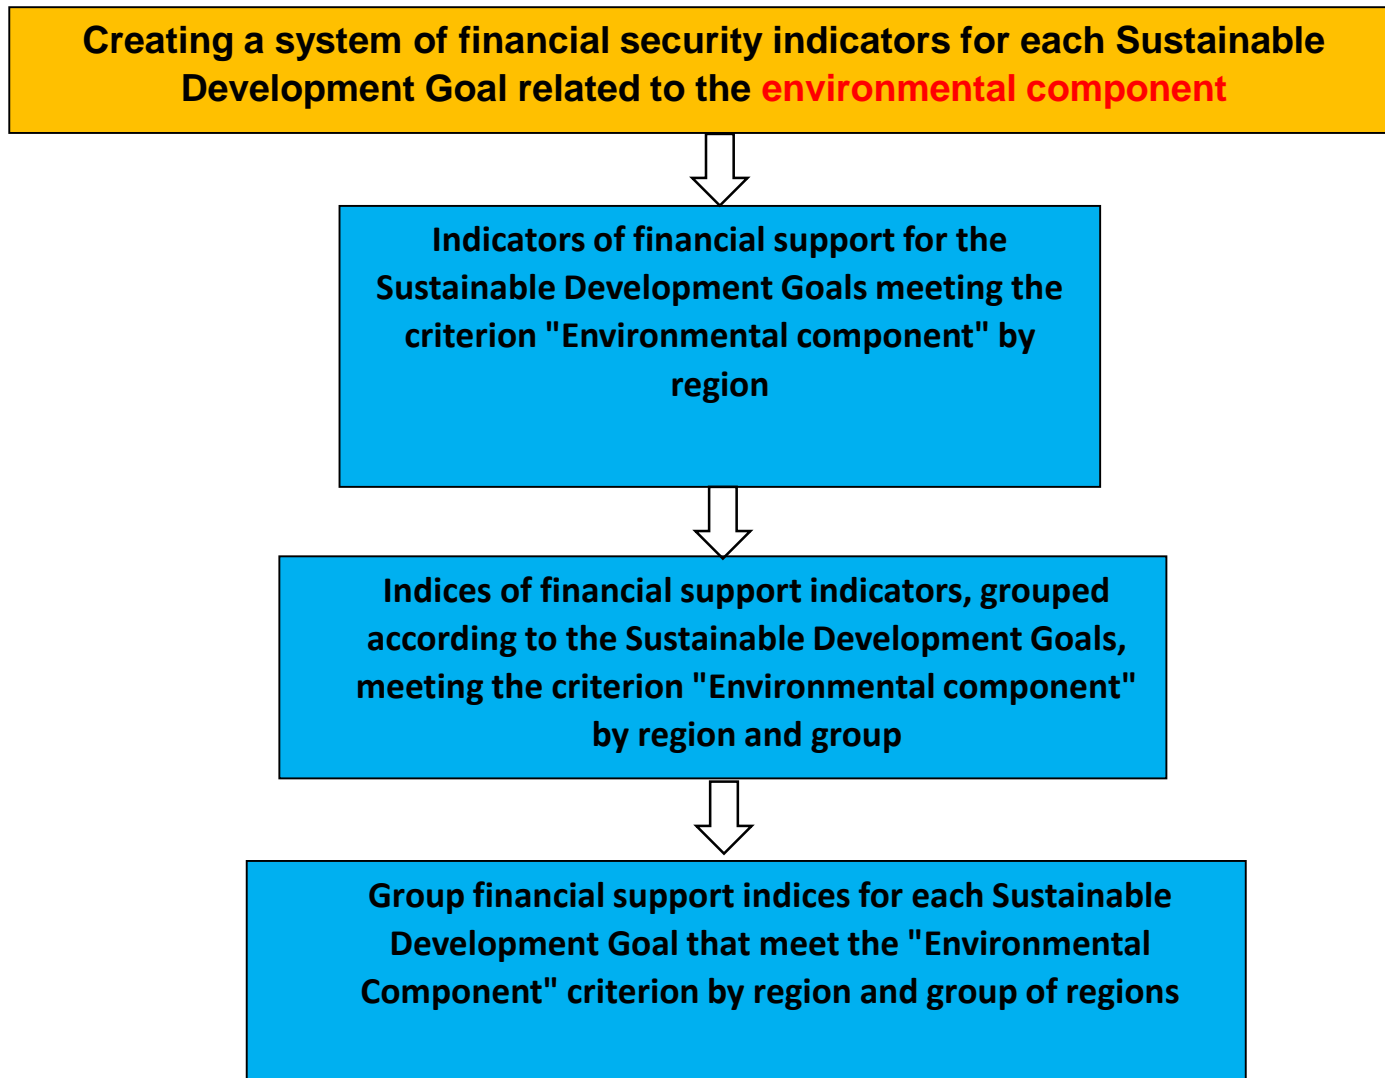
Creating a system of financial security indicators for each Sustainable Development Goal related to the environmental component

Indicators of financial support for the Sustainable Development Goals meeting the criterion "Environmental component" by region

Indices of financial support indicators, grouped according to the Sustainable Development Goals, meeting the criterion "Environmental component" by region and group

Group financial support indices for each Sustainable Development Goal that meet the "Environmental Component" criterion by region and group of regions